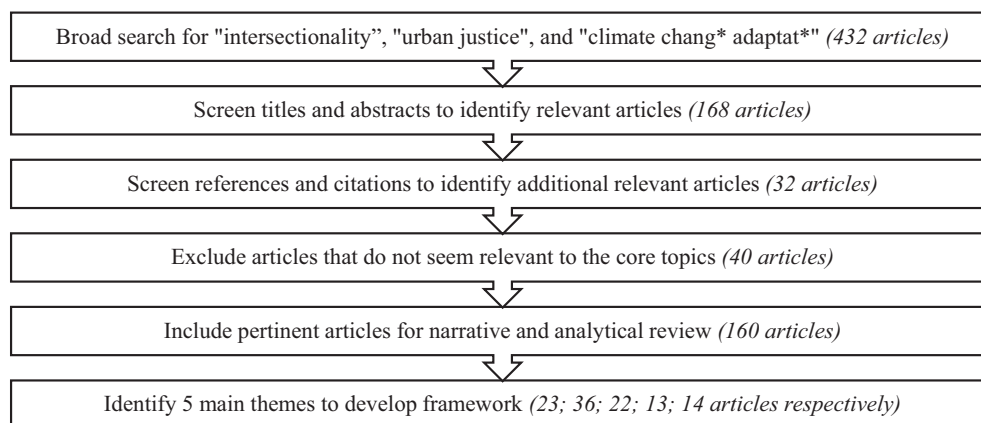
Broad search for "intersectionality", "urban justice", and "climate chang* adaptat*" (432 articles)

Screen titles and abstracts to identify relevant articles (168 articles)

Screen references and citations to identify additional relevant articles (32 articles)

Exclude articles that do not seem relevant to the core topics (40 articles)

Include pertinent articles for narrative and analytical review (160 articles)

Identify 5 main themes to develop framework (23; 36; 22; 13; 14 articles respectively)